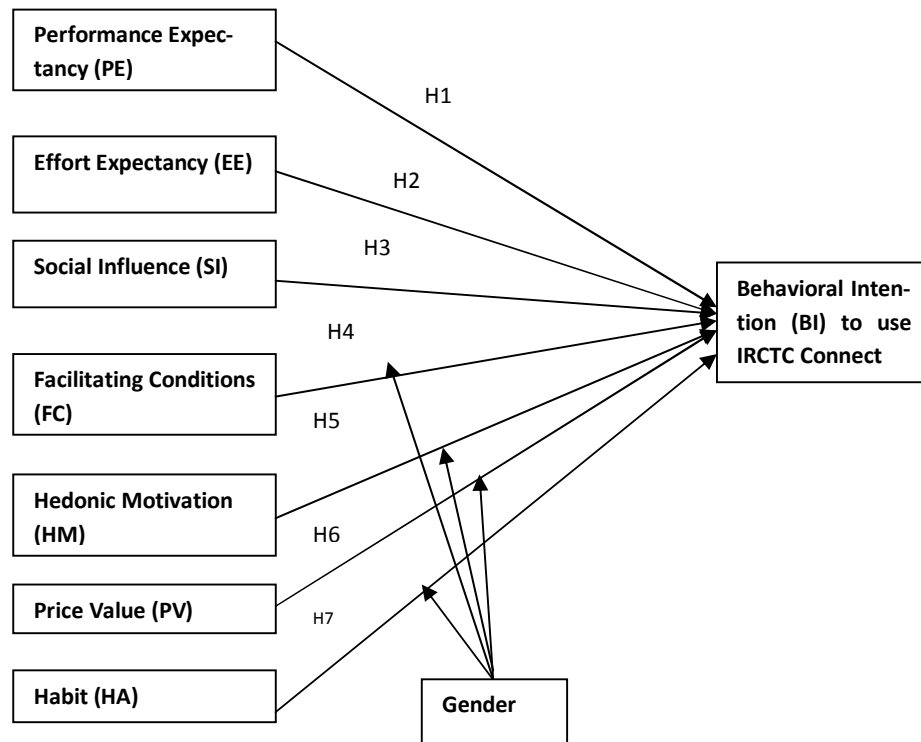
Performance Expectancy (PE)

H1

Effort Expectancy (EE)

H2

H3

Social Influence (SI)

Behavioral Intention (BI) to use IRCTC Connect

H4

Facilitating Conditions (FC)

H5

Hedonic Motivation (HM)

H6

Price Value (PV)

H7

Habit (HA)

Gender